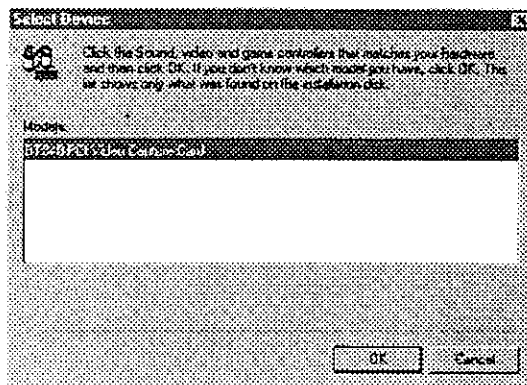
Select Device

Click the Sound, video and game controllers that matches your hardware and then click OK. If you don't know which model you have, click OK. This list shows only what was found on the installation disk.

Models:

BT848 PCI Video Capture Card

OK

Cancel